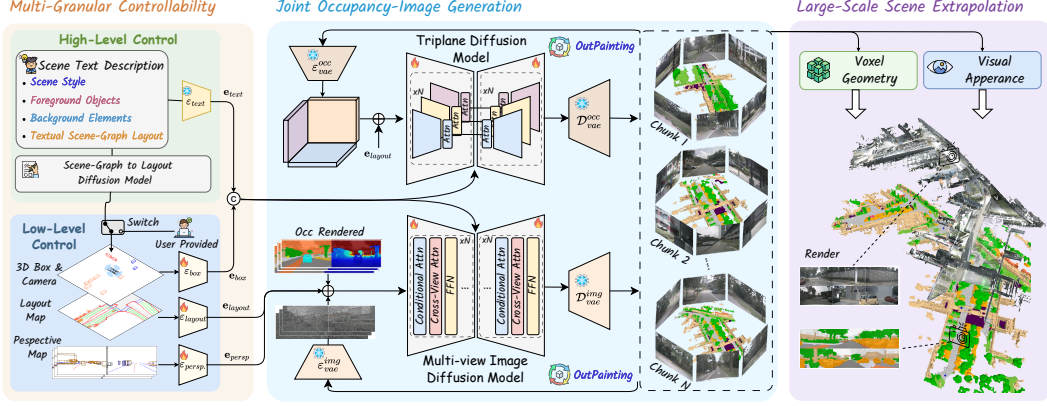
Multi-Granular Controllability

High-Level Control

Scene Text Description
• Scene Style
• Foreground Objects
• Background Elements
• Textual Scene-Graph Layout

$\mathcal{E}_{text}$

$\mathbf{e}_{text}$

Scene-Graph to Layout Diffusion Model

Switch

User Provided

Low-Level Control

3D Box & Camera

$\mathcal{E}_{box}$

$\mathbf{e}_{box}$

Layout Map

$\mathcal{E}_{layout}$

$\mathbf{e}_{layout}$

Pespective Map

$\mathcal{E}_{persp.}$

$\mathbf{e}_{persp}$

Joint Occupancy-Image Generation

$\mathcal{E}_{vae}^{occ}$

$\mathbf{e}_{layout}$

Triplane Diffusion Model

OutPainting

xN

Attn

Attn

Attn

$\mathcal{D}_{vae}^{occ}$

C

Occ Rendered

xN

Conditional Attn

Cross-View Attn

FFN

Conditional Attn

Cross-View Attn

FFN

$\mathcal{D}_{vae}^{img}$

$\mathcal{E}_{vae}^{img}$

Multi-view Image Diffusion Model

OutPainting

Chunk 1

Chunk 2

Chunk N

Large-Scale Scene Extrapolation

Voxel Geometry

Visual Apperance

Render